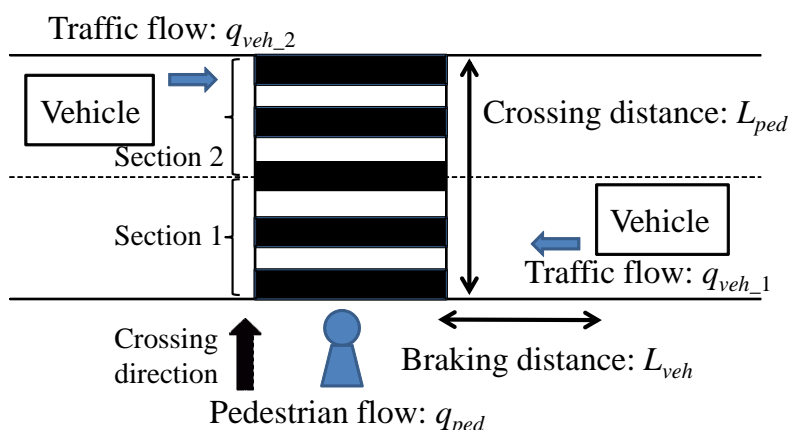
Traffic flow: $q_{veh\_2}$

Vehicle

Crossing distance: $L_{ped}$

Section 2

Vehicle

Section 1

Traffic flow: $q_{veh\_1}$

Crossing direction

Braking distance: $L_{veh}$

Pedestrian flow: $q_{ped}$